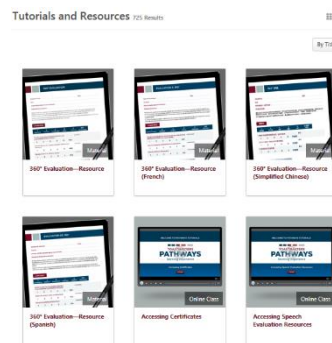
Tutorials and Resources 725 Results

By Ti

Material

360° Evaluation—Resource

Material

360° Evaluation—Resource (French)

Material

360° Evaluation—Resource (Simplified Chinese)

Material

360° Evaluation—Resource (Spanish)

PATHWAYS

Online Class

Accessing Certificates

PATHWAYS

Online Class

Accessing Speech Evaluation Resources